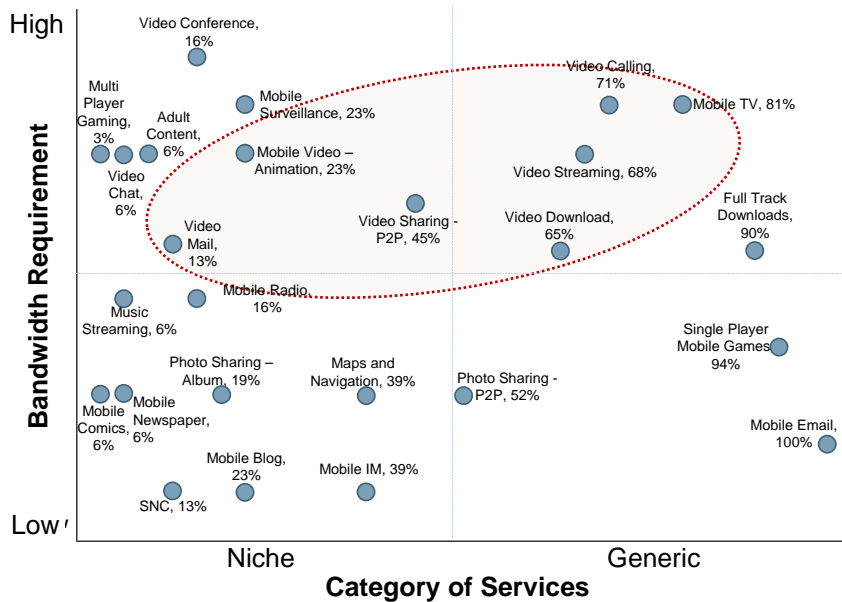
High

Low

Bandwidth Requirement

Video Conference, 16%

Multi Player Gaming, 3%

Adult Content, 6%

Mobile Surveillance, 23%

Video Calling, 71%

Mobile TV, 81%

Mobile Video – Animation, 23%

Video Chat, 6%

Video Streaming, 68%

Full Track Downloads, 90%

Video Mail, 13%

Video Sharing - P2P, 45%

Video Download, 65%

Music Streaming, 6%

Mobile Radio, 16%

Single Player Mobile Games, 94%

Photo Sharing – Album, 19%

Maps and Navigation, 39%

Photo Sharing - P2P, 52%

Mobile Comics, 6%

Mobile Newspaper, 6%

Mobile Email, 100%

Mobile Blog, 23%

Mobile IM, 39%

SNC, 13%

Niche

Generic

Category of Services